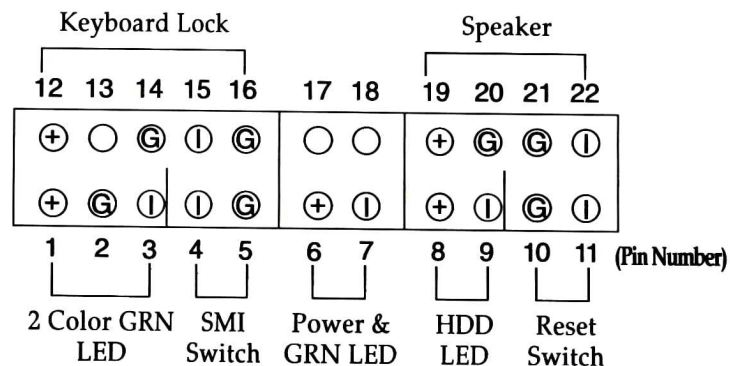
Keyboard Lock

Speaker

12 13 14 15 16 17 18 19 20 21 22

⊕ ○ Ⓖ Ⓘ Ⓖ ○ ○ ⊕ Ⓖ Ⓖ Ⓘ

⊕ Ⓖ Ⓘ Ⓘ Ⓖ ⊕ Ⓘ ⊕ Ⓘ Ⓖ Ⓘ

1 2 3 4 5 6 7 8 9 10 11 (Pin Number)

2 Color GRN LED

SMI Switch

Power & GRN LED

HDD LED

Reset Switch